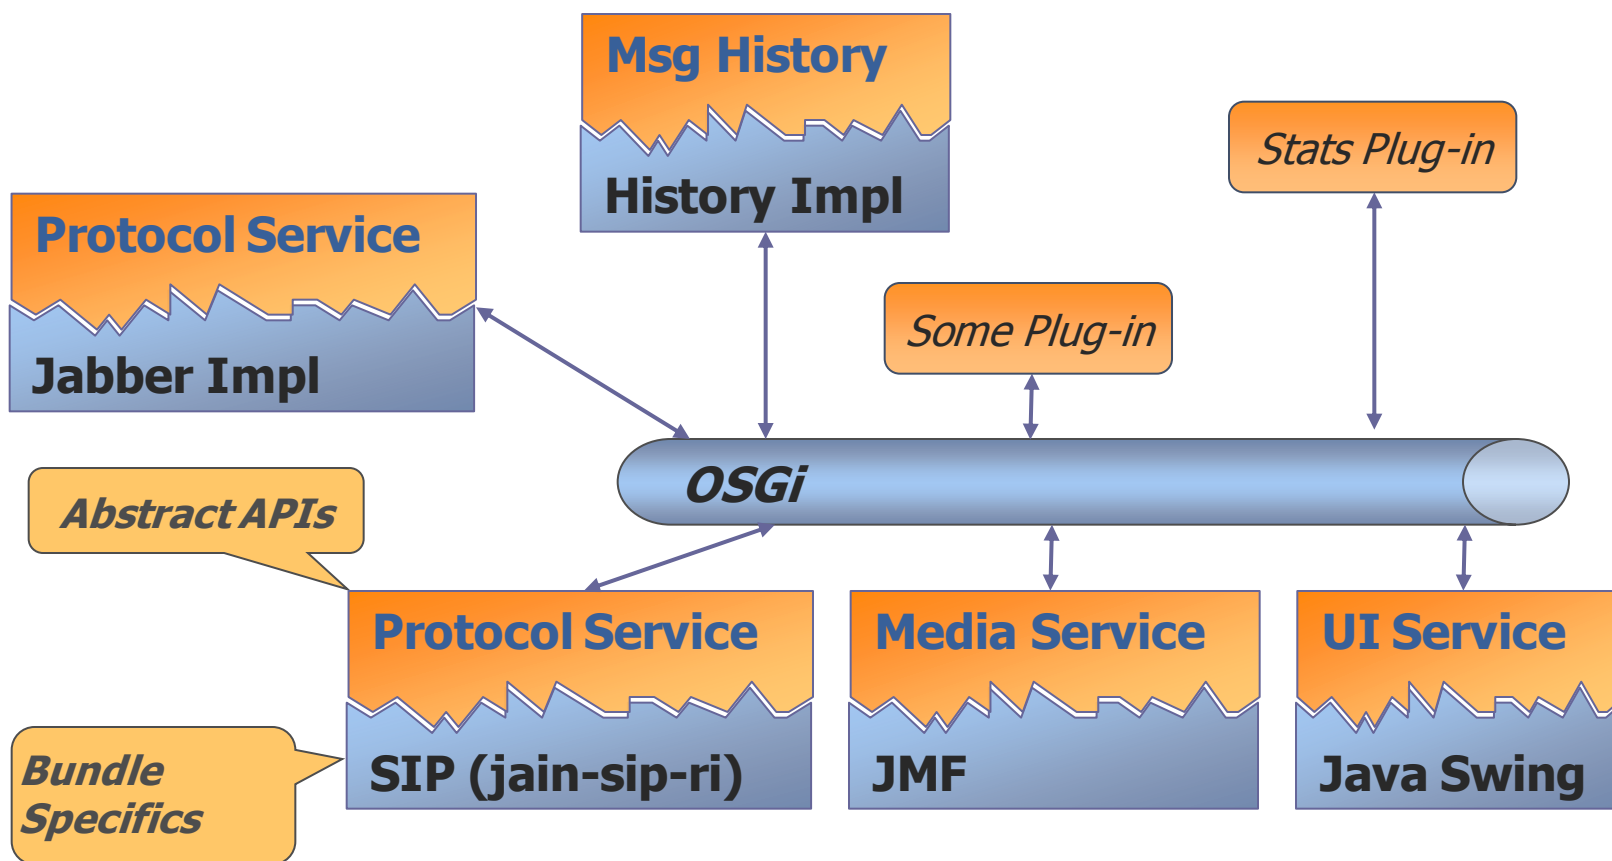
Msg History

History Impl

Stats Plug-in

Protocol Service

Jabber Impl

Some Plug-in

OSGi

Abstract APIs

Protocol Service

SIP (jain-sip-ri)

Media Service

JMF

UI Service

Java Swing

Bundle Specifics